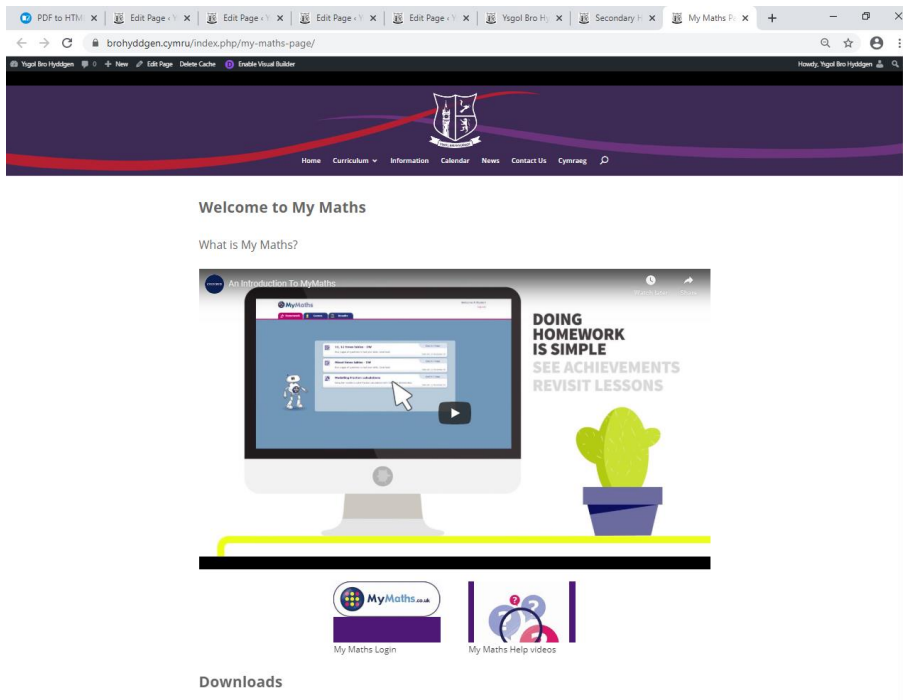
PDF to HTM ×
Edit Page ‹ Y ×
Edit Page ‹ Y ×
Edit Page ‹ Y ×
Edit Page ‹ Y ×
Ysgol Bro Hy ×
Secondary H ×
My Maths Pa ×
+

brohyddgen.cymru/index.php/my-maths-page/

Ysgol Bro Hyddgen 0 + New Edit Page Delete Cache Enable Visual Builder
Howdy, Ysgol Bro Hyddgen

Home Curriculum Information Calendar News Contact Us Cymraeg

Welcome to My Maths

What is My Maths?

An Introduction To MyMaths

MyMaths

DOING HOMEWORK IS SIMPLE
SEE ACHIEVEMENTS
REVISIT LESSONS

MyMaths.co.uk

My Maths Login
My Maths Help videos

Downloads